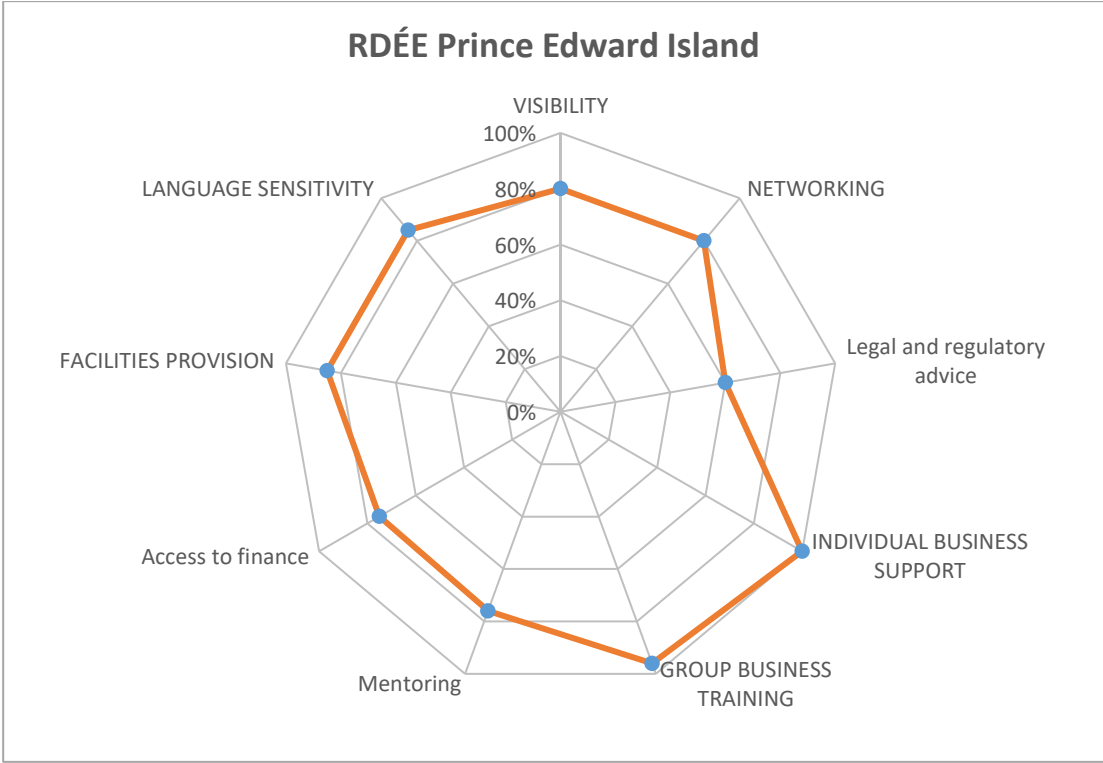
RDÉE Prince Edward Island

VISIBILITY
100%
80%
60%
40%
20%
0%
NETWORKING
Legal and regulatory advice
INDIVIDUAL BUSINESS SUPPORT
GROUP BUSINESS TRAINING
Mentoring
Access to finance
FACILITIES PROVISION
LANGUAGE SENSITIVITY